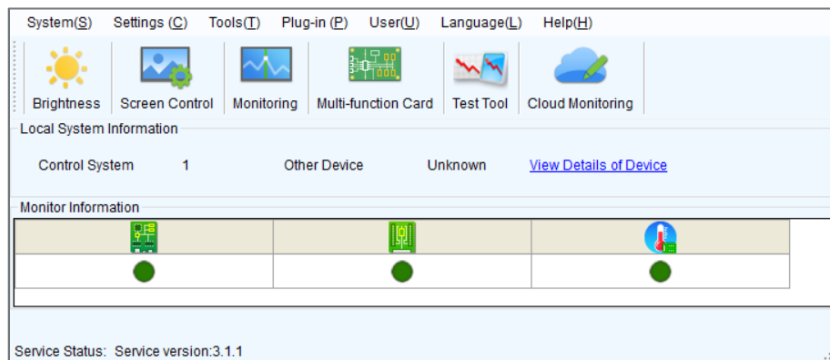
System(S) Settings (C) Tools(T) Plug-in (P) User(U) Language(L) Help(H)

Brightness Screen Control Monitoring Multi-function Card Test Tool Cloud Monitoring

Local System Information

Control System 1 Other Device Unknown View Details of Device

Monitor Information

Service Status: Service version:3.1.1